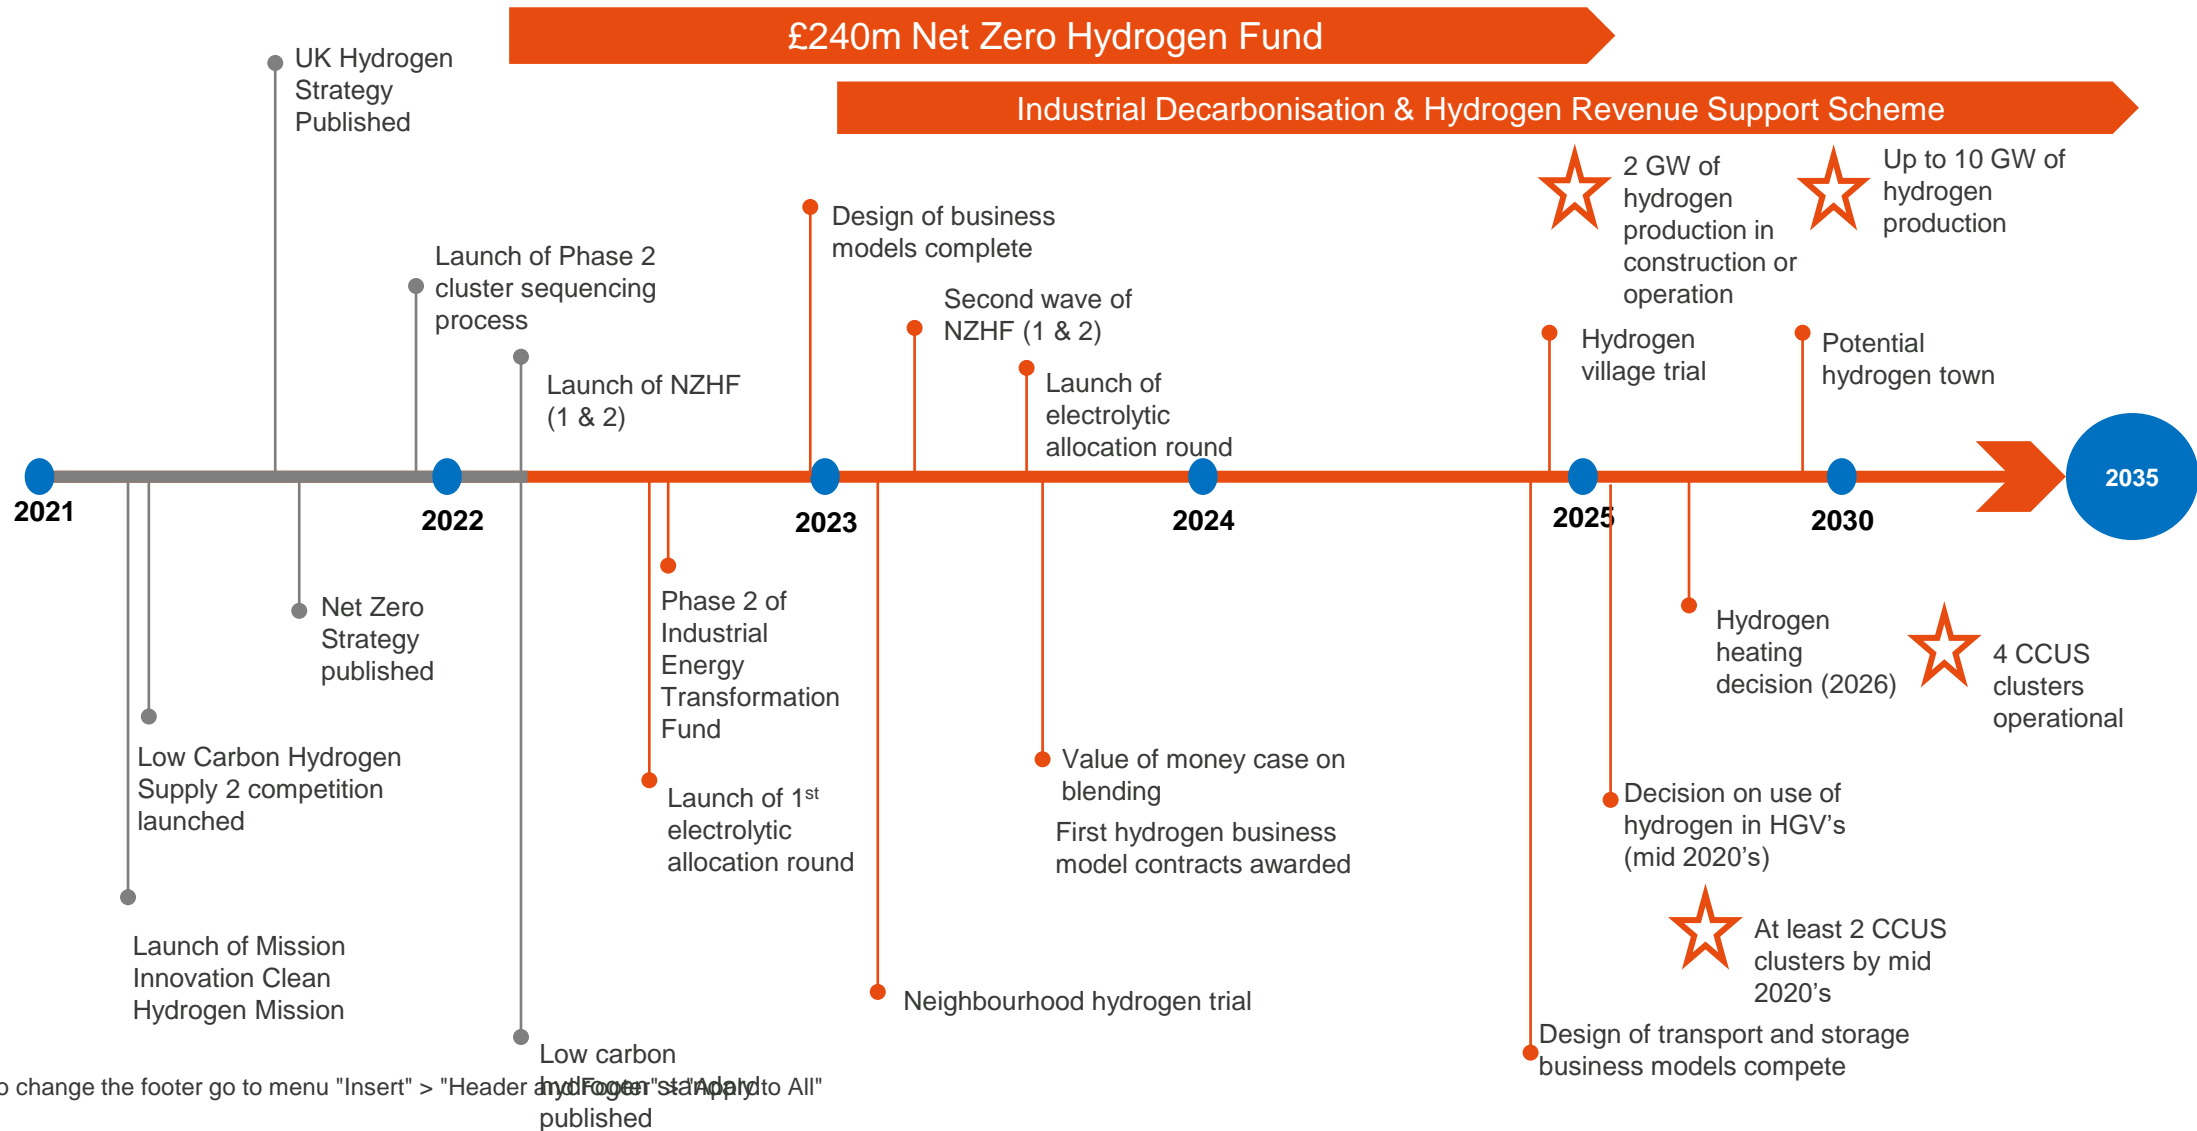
£240m Net Zero Hydrogen Fund

Industrial Decarbonisation & Hydrogen Revenue Support Scheme

UK Hydrogen Strategy Published

Launch of Phase 2 cluster sequencing process

Launch of NZHF (1 & 2)

Design of business models complete

Second wave of NZHF (1 & 2)

Launch of electrolytic allocation round

2 GW of hydrogen production in construction or operation

Up to 10 GW of hydrogen production

Hydrogen village trial

Potential hydrogen town

2021

2022

2023

2024

2025

2030

2035

Net Zero Strategy published

Low Carbon Hydrogen Supply 2 competition launched

Launch of Mission Innovation Clean Hydrogen Mission

Phase 2 of Industrial Energy Transformation Fund

Launch of 1$^{st}$ electrolytic allocation round

Neighbourhood hydrogen trial

Value of money case on blending

First hydrogen business model contracts awarded

Hydrogen heating decision (2026)

4 CCUS clusters operational

Decision on use of hydrogen in HGV's (mid 2020's)

At least 2 CCUS clusters by mid 2020's

Design of transport and storage business models compete

Low carbon hydrogen standard published

o change the footer go to menu "Insert" > "Header and Footer" > "Apply to All"